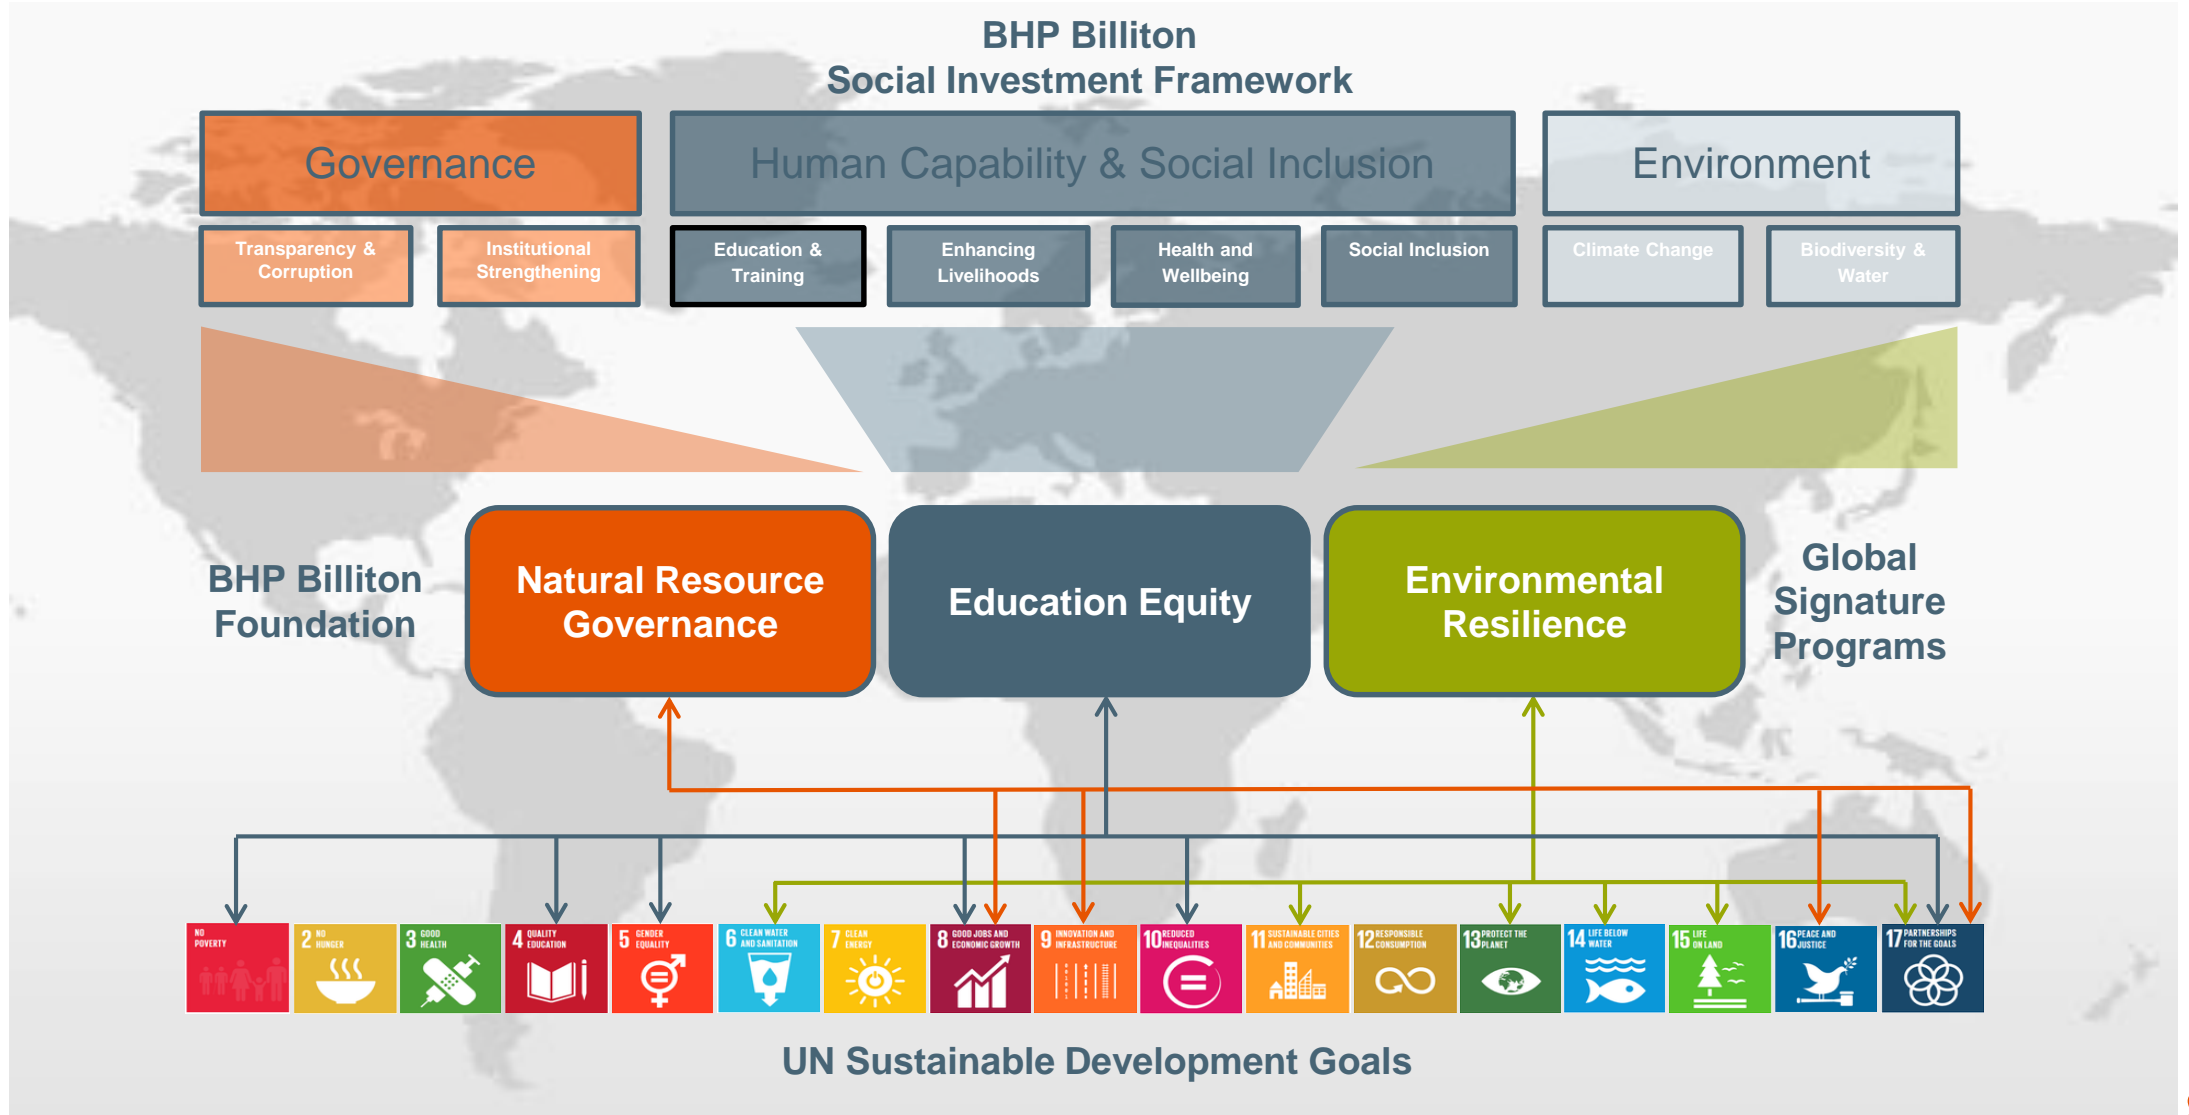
BHP Billiton
Social Investment Framework

Governance

Human Capability & Social Inclusion

Environment

Transparency & Corruption

Institutional Strengthening

Education & Training

Enhancing Livelihoods

Health and Wellbeing

Social Inclusion

Climate Change

Biodiversity & Water

BHP Billiton Foundation

Natural Resource Governance

Education Equity

Environmental Resilience

Global Signature Programs

1 NO POVERTY

2 NO HUNGER

3 GOOD HEALTH

4 QUALITY EDUCATION

5 GENDER EQUALITY

6 CLEAN WATER AND SANITATION

7 CLEAN ENERGY

8 GOOD JOBS AND ECONOMIC GROWTH

9 INNOVATION AND INFRASTRUCTURE

10 REDUCED INEQUALITIES

11 SUSTAINABLE CITIES AND COMMUNITIES

12 RESPONSIBLE CONSUMPTION

13 PROTECT THE PLANET

14 LIFE BELOW WATER

15 LIFE ON LAND

16 PEACE AND JUSTICE

17 PARTNERSHIPS FOR THE GOALS

UN Sustainable Development Goals